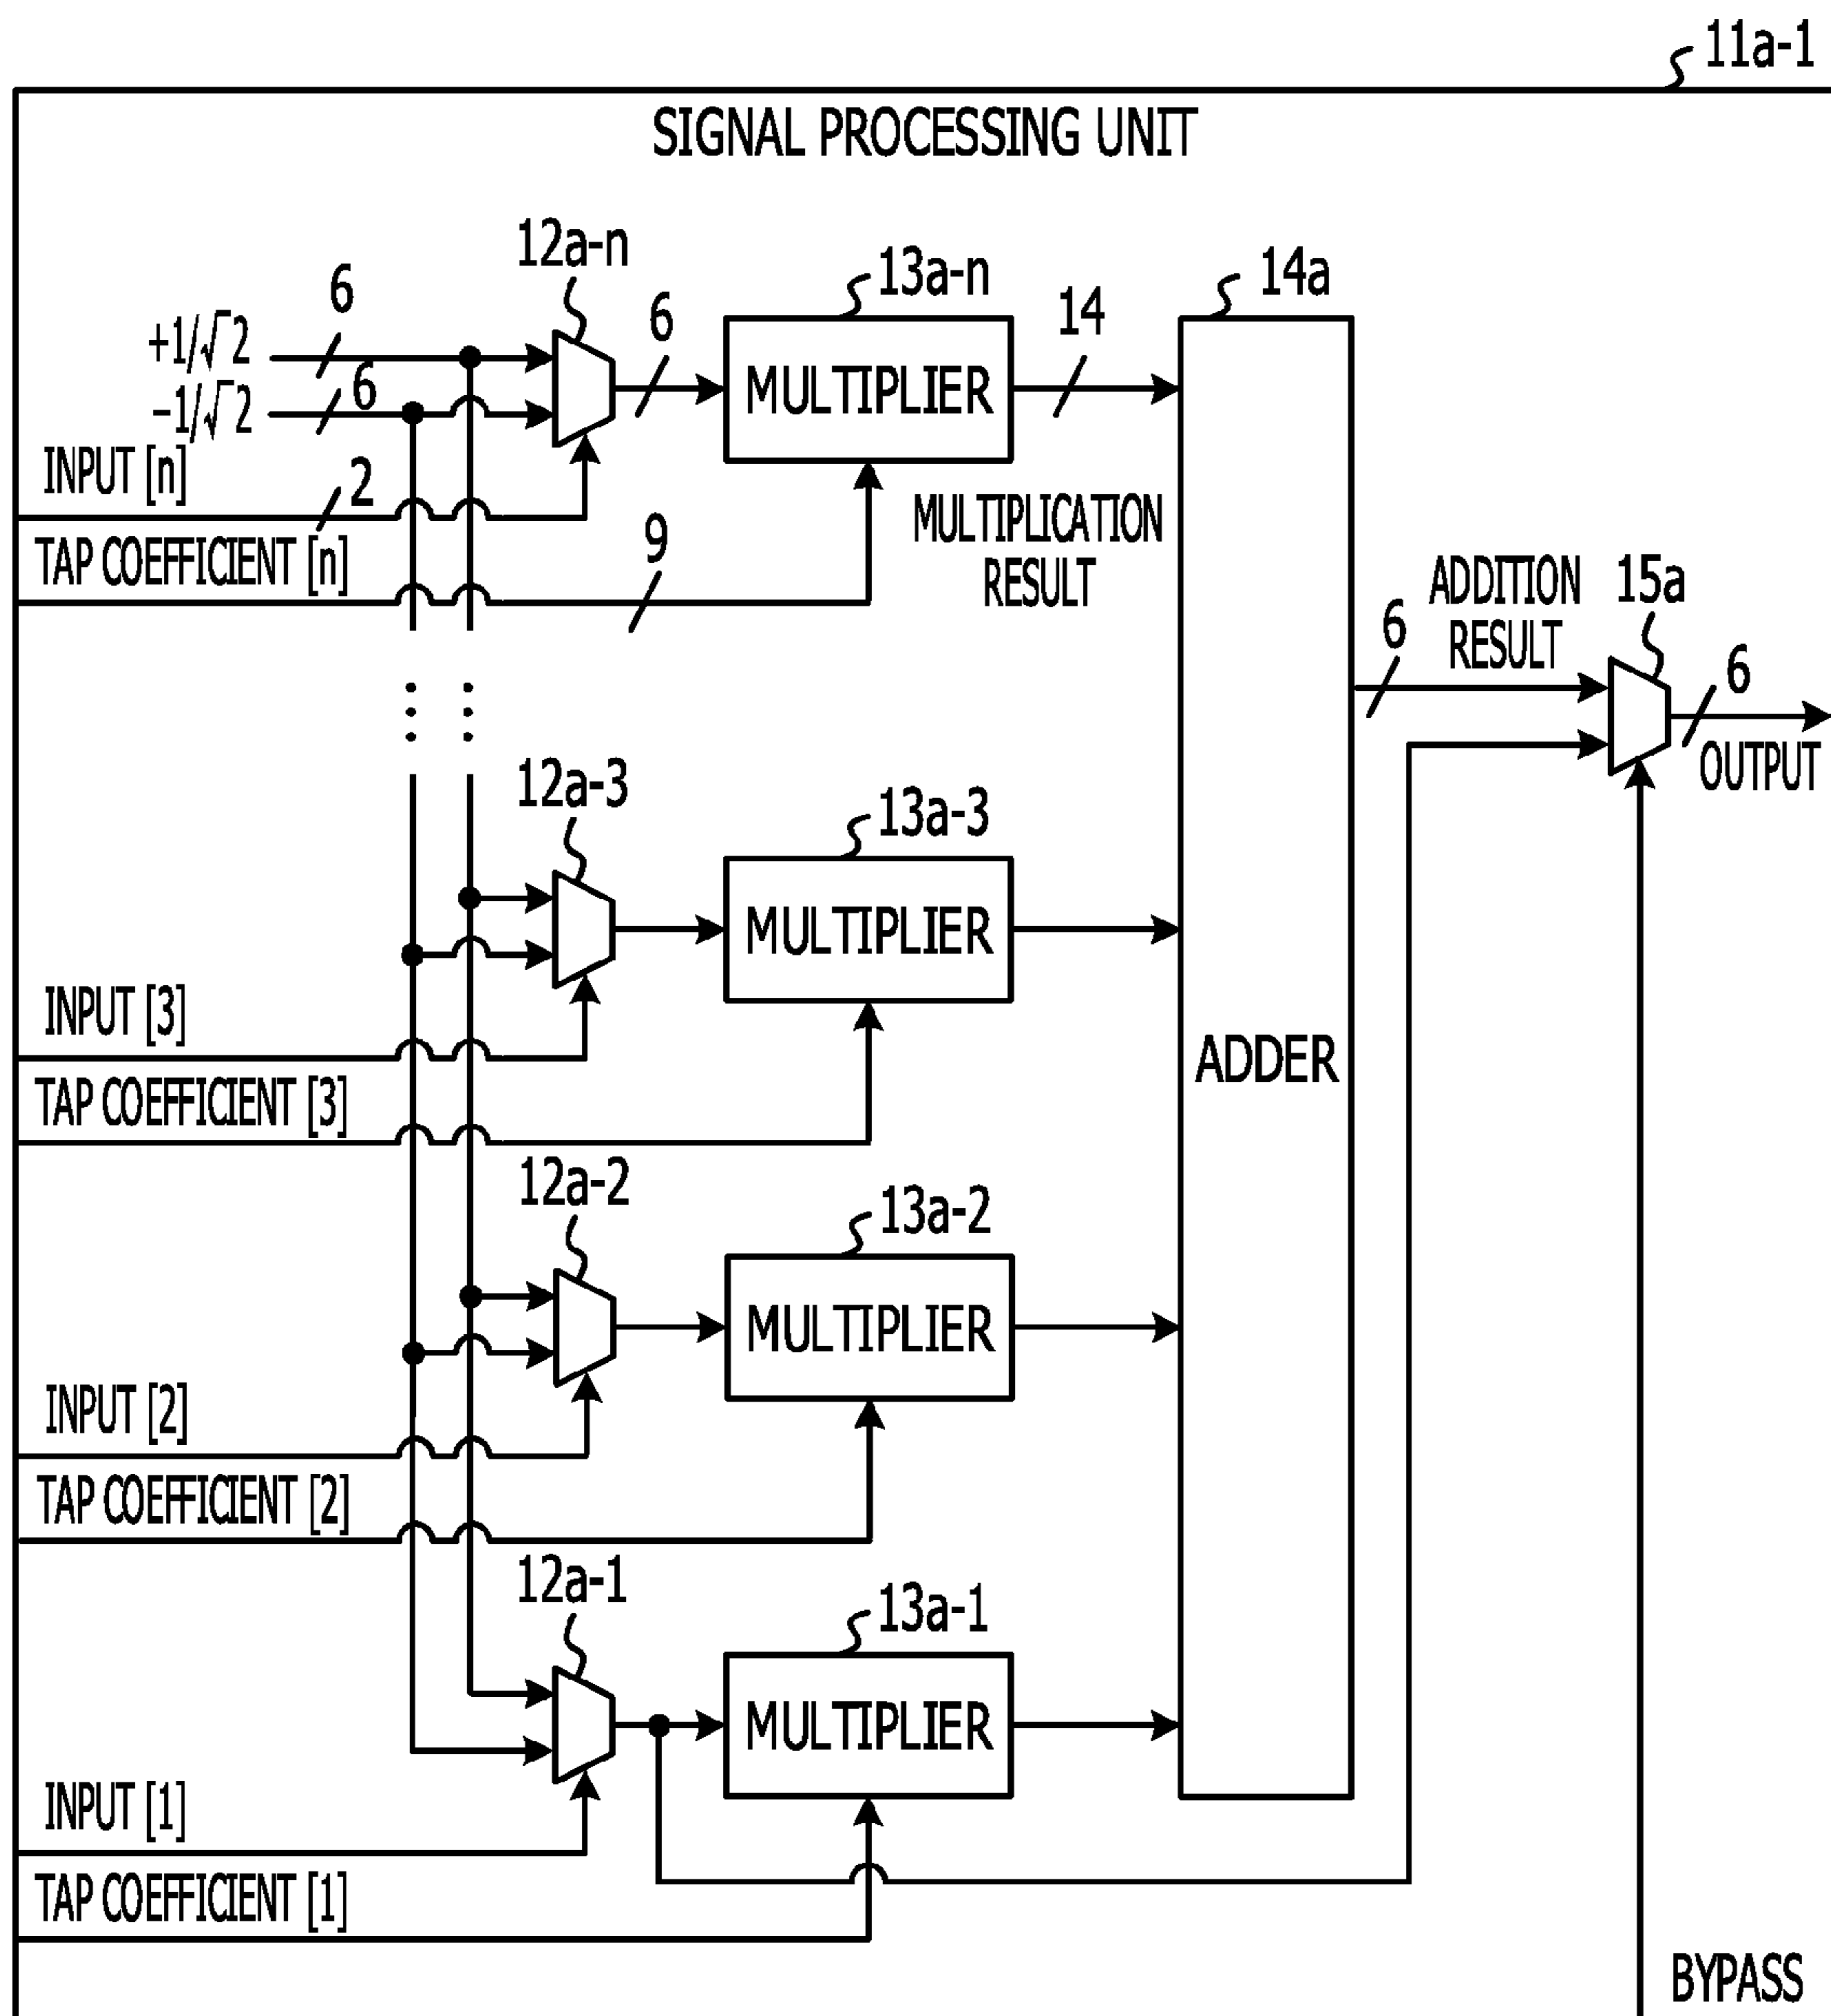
11a-1

SIGNAL PROCESSING UNIT

12a-n

6

$+1/\sqrt{2}$

6

$-1/\sqrt{2}$

INPUT [n]

2

TAP COEFFICIENT [n]

6

13a-n

MULTIPLIER

14

9

MULTIPLICATION RESULT

14a

ADDER

6

ADDITION RESULT

15a

6

OUTPUT

12a-3

13a-3

MULTIPLIER

INPUT [3]

TAP COEFFICIENT [3]

12a-2

13a-2

MULTIPLIER

INPUT [2]

TAP COEFFICIENT [2]

12a-1

13a-1

MULTIPLIER

INPUT [1]

TAP COEFFICIENT [1]

BYPASS